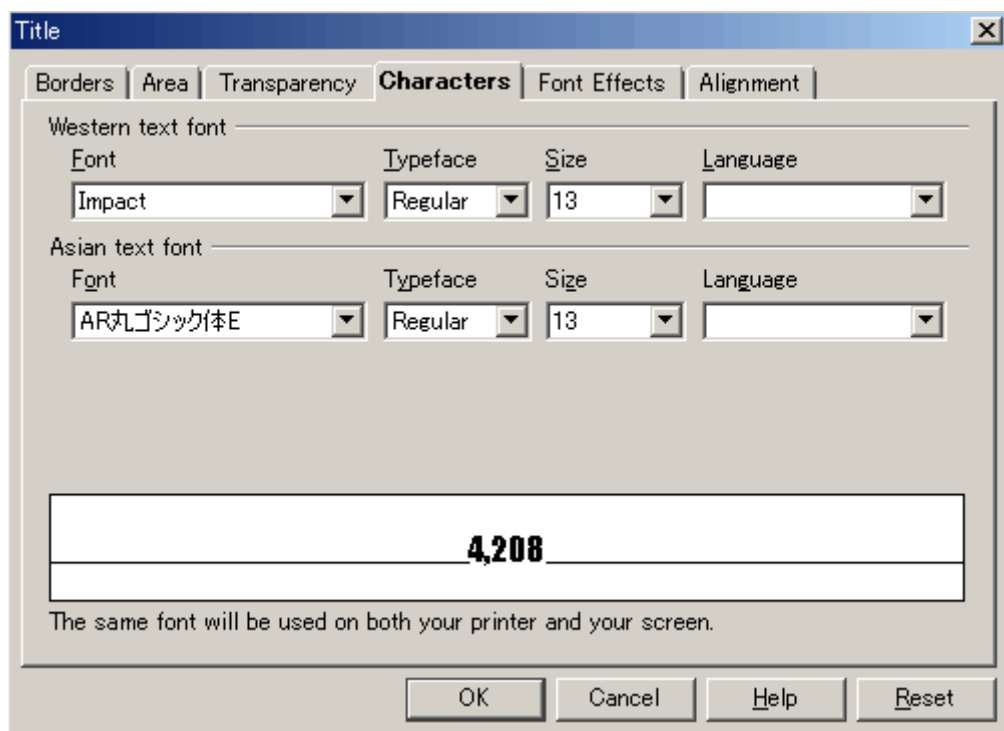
Title

Borders | Area | Transparency | Characters | Font Effects | Alignment

Western text font

Font
Impact

Typeface
Regular

Size
13

Language

Asian text font

Font
AR丸ゴシック体E

Typeface
Regular

Size
13

Language

4,208

The same font will be used on both your printer and your screen.

OK | Cancel | Help | Reset